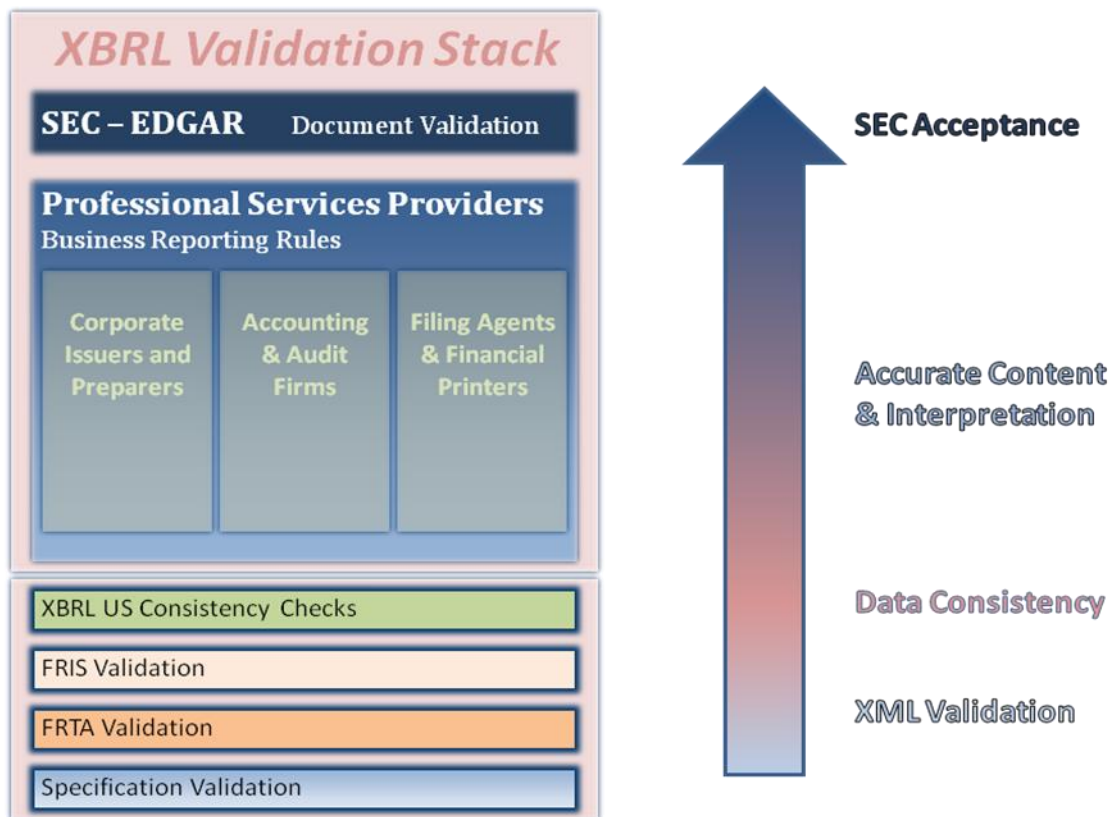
XBRL Validation Stack

SEC – EDGAR Document Validation

Professional Services Providers
Business Reporting Rules

Corporate Issuers and Preparers

Accounting & Audit Firms

Filing Agents & Financial Printers

XBRL US Consistency Checks

FRIS Validation

FRTA Validation

Specification Validation

SEC Acceptance

Accurate Content & Interpretation

Data Consistency

XML Validation